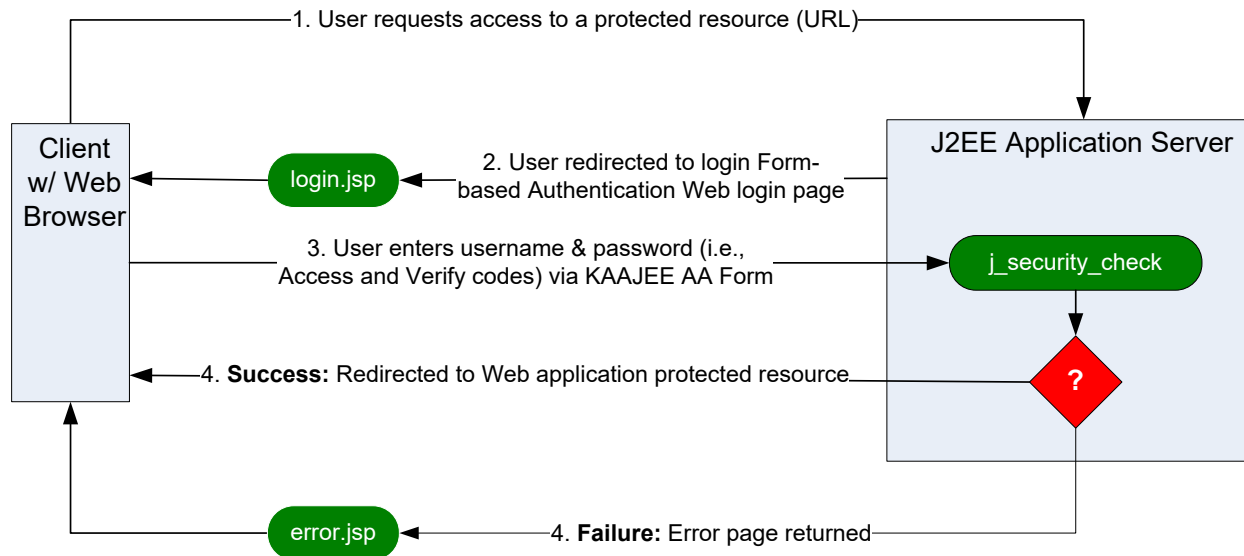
1. User requests access to a protected resource (URL)

Client w/ Web Browser

J2EE Application Server

login.jsp

2. User redirected to login Form-based Authentication Web login page

3. User enters username & password (i.e., Access and Verify codes) via KAAJEE AA Form

j_security_check

?

4. **Success:** Redirected to Web application protected resource

error.jsp

4. **Failure:** Error page returned